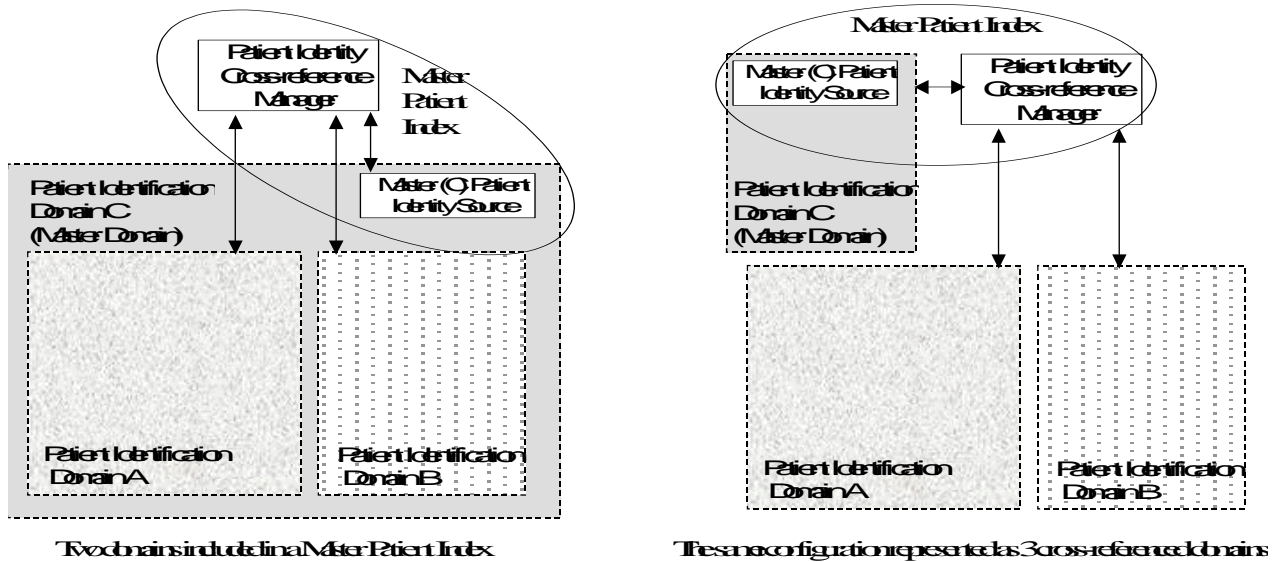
Patient Identity Cross-reference Manager

Master Patient Index

Patient Identification Domain C (Master Domain)

Master (C) Patient Identity Source

Patient Identification Domain A

Patient Identification Domain B

Two domains included in a Master Patient Index

Master Patient Index

Master (C) Patient Identity Source

Patient Identity Cross-reference Manager

Patient Identification Domain C (Master Domain)

Patient Identification Domain A

Patient Identification Domain B

The same configuration represented as 3 cross-referenced domains